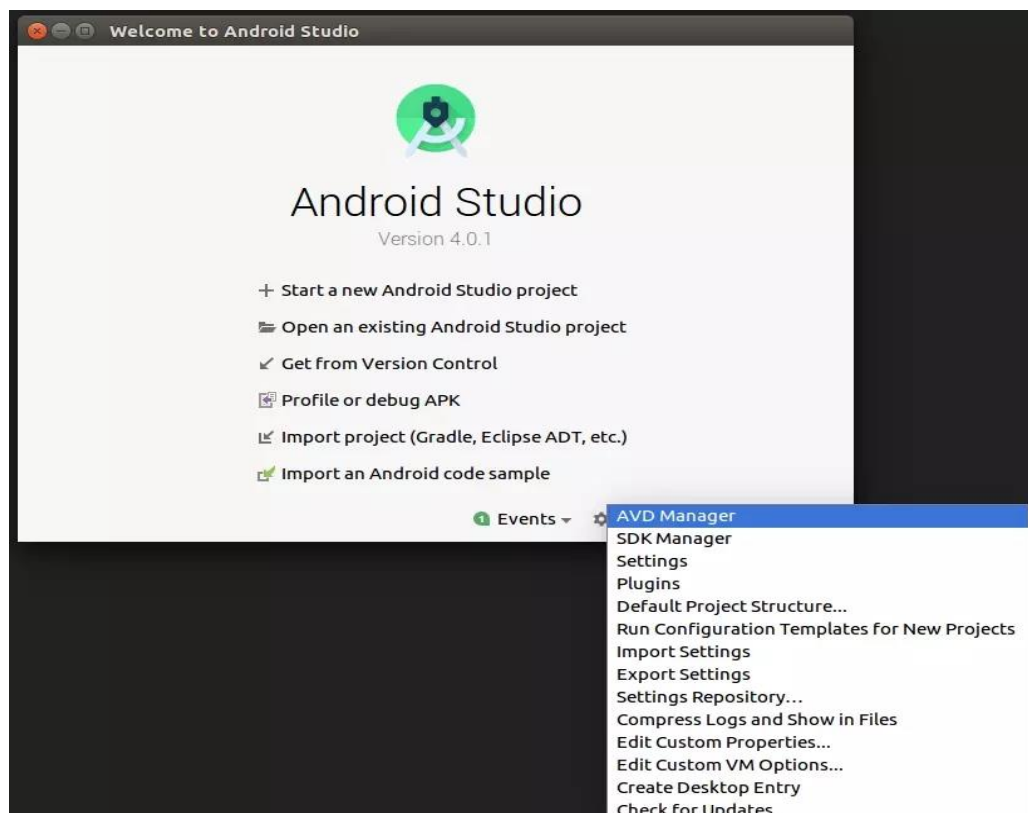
Welcome to Android Studio

Android Studio
Version 4.0.1

+ Start a new Android Studio project
Open an existing Android Studio project
Get from Version Control
Profile or debug APK
Import project (Gradle, Eclipse ADT, etc.)
Import an Android code sample

Events

AVD Manager
SDK Manager
Settings
Plugins
Default Project Structure...
Run Configuration Templates for New Projects
Import Settings
Export Settings
Settings Repository...
Compress Logs and Show in Files
Edit Custom Properties...
Edit Custom VM Options...
Create Desktop Entry
Check for Updates